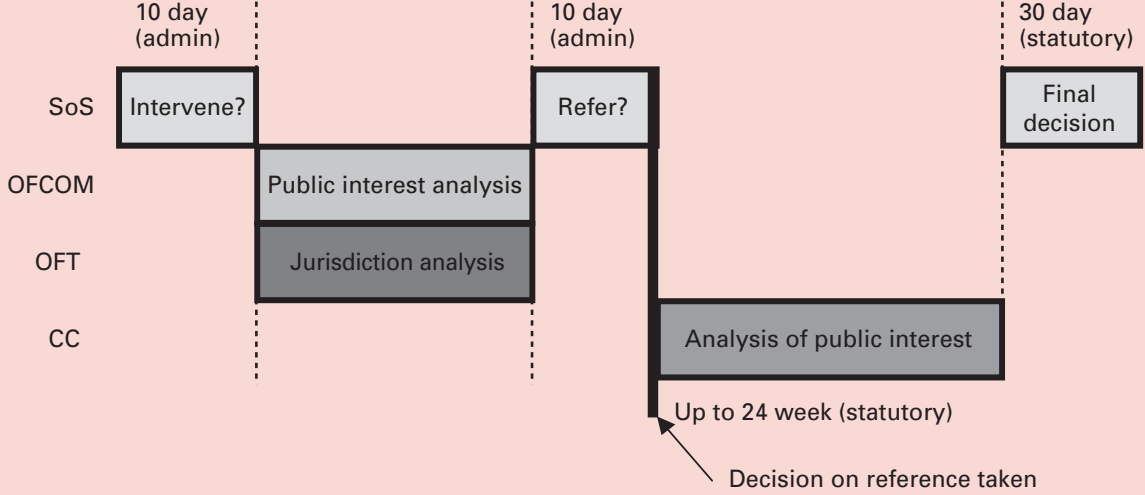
10 day (admin)

10 day (admin)

30 day (statutory)

SoS

Intervene?

Refer?

Final decision

OFCOM

Public interest analysis

OFT

Jurisdiction analysis

CC

Analysis of public interest

Up to 24 week (statutory)

Decision on reference taken